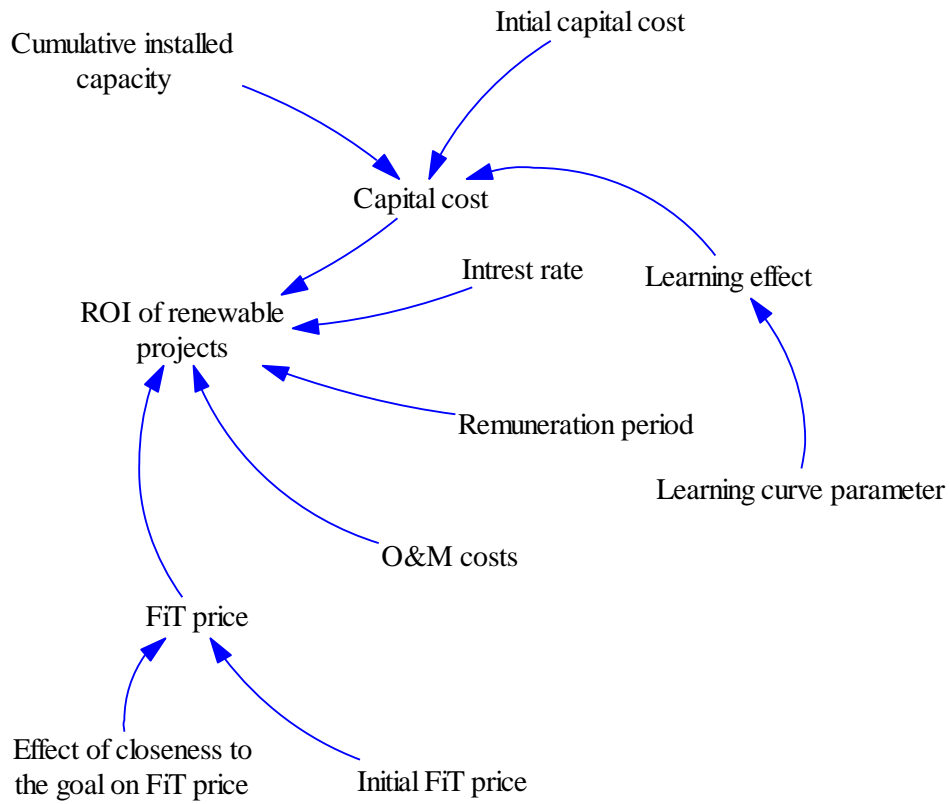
Intial capital cost

Cumulative installed capacity

Capital cost

Intrest rate

Learning effect

ROI of renewable projects

Remuneration period

Learning curve parameter

O&M costs

FiT price

Effect of closeness to the goal on FiT price

Initial FiT price